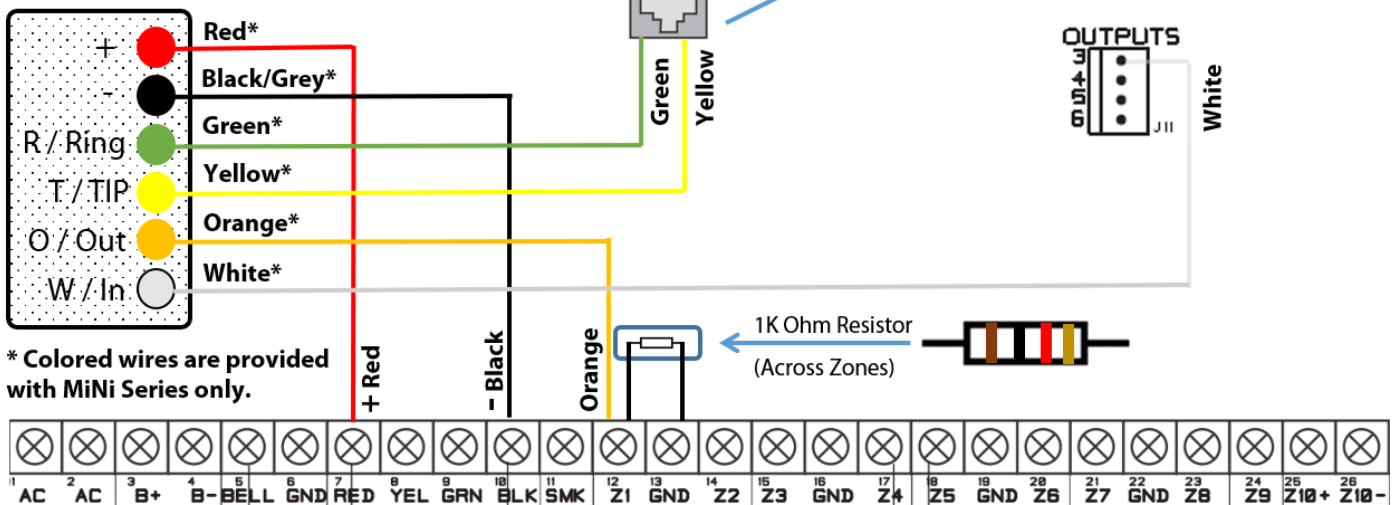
+
-
R / Ring
T / TIP
O / Out
W / In

Red*
Black/Grey*
Green*
Yellow*
Orange*
White*

Green
Yellow

OUTPUTS
3
4
5
6
J11
White

* Colored wires are provided with MiNi Series only.

+ Red
- Black
Orange

1K Ohm Resistor
(Across Zones)

| 1 AC | 2 AC | 3 B+ | 4 B- | 5 BELL | 6 GND | 7 RED | 8 YEL | 9 GRN | 10 BLK | 11 SMK | 12 Z1 | 13 GND | 14 Z2 | 15 Z3 | 16 GND | 17 Z4 | 18 Z5 | 19 GND | 20 Z6 | 21 Z7 | 22 GND | 23 Z8 | 24 Z9 | 25 Z10+ | 26 Z10- |